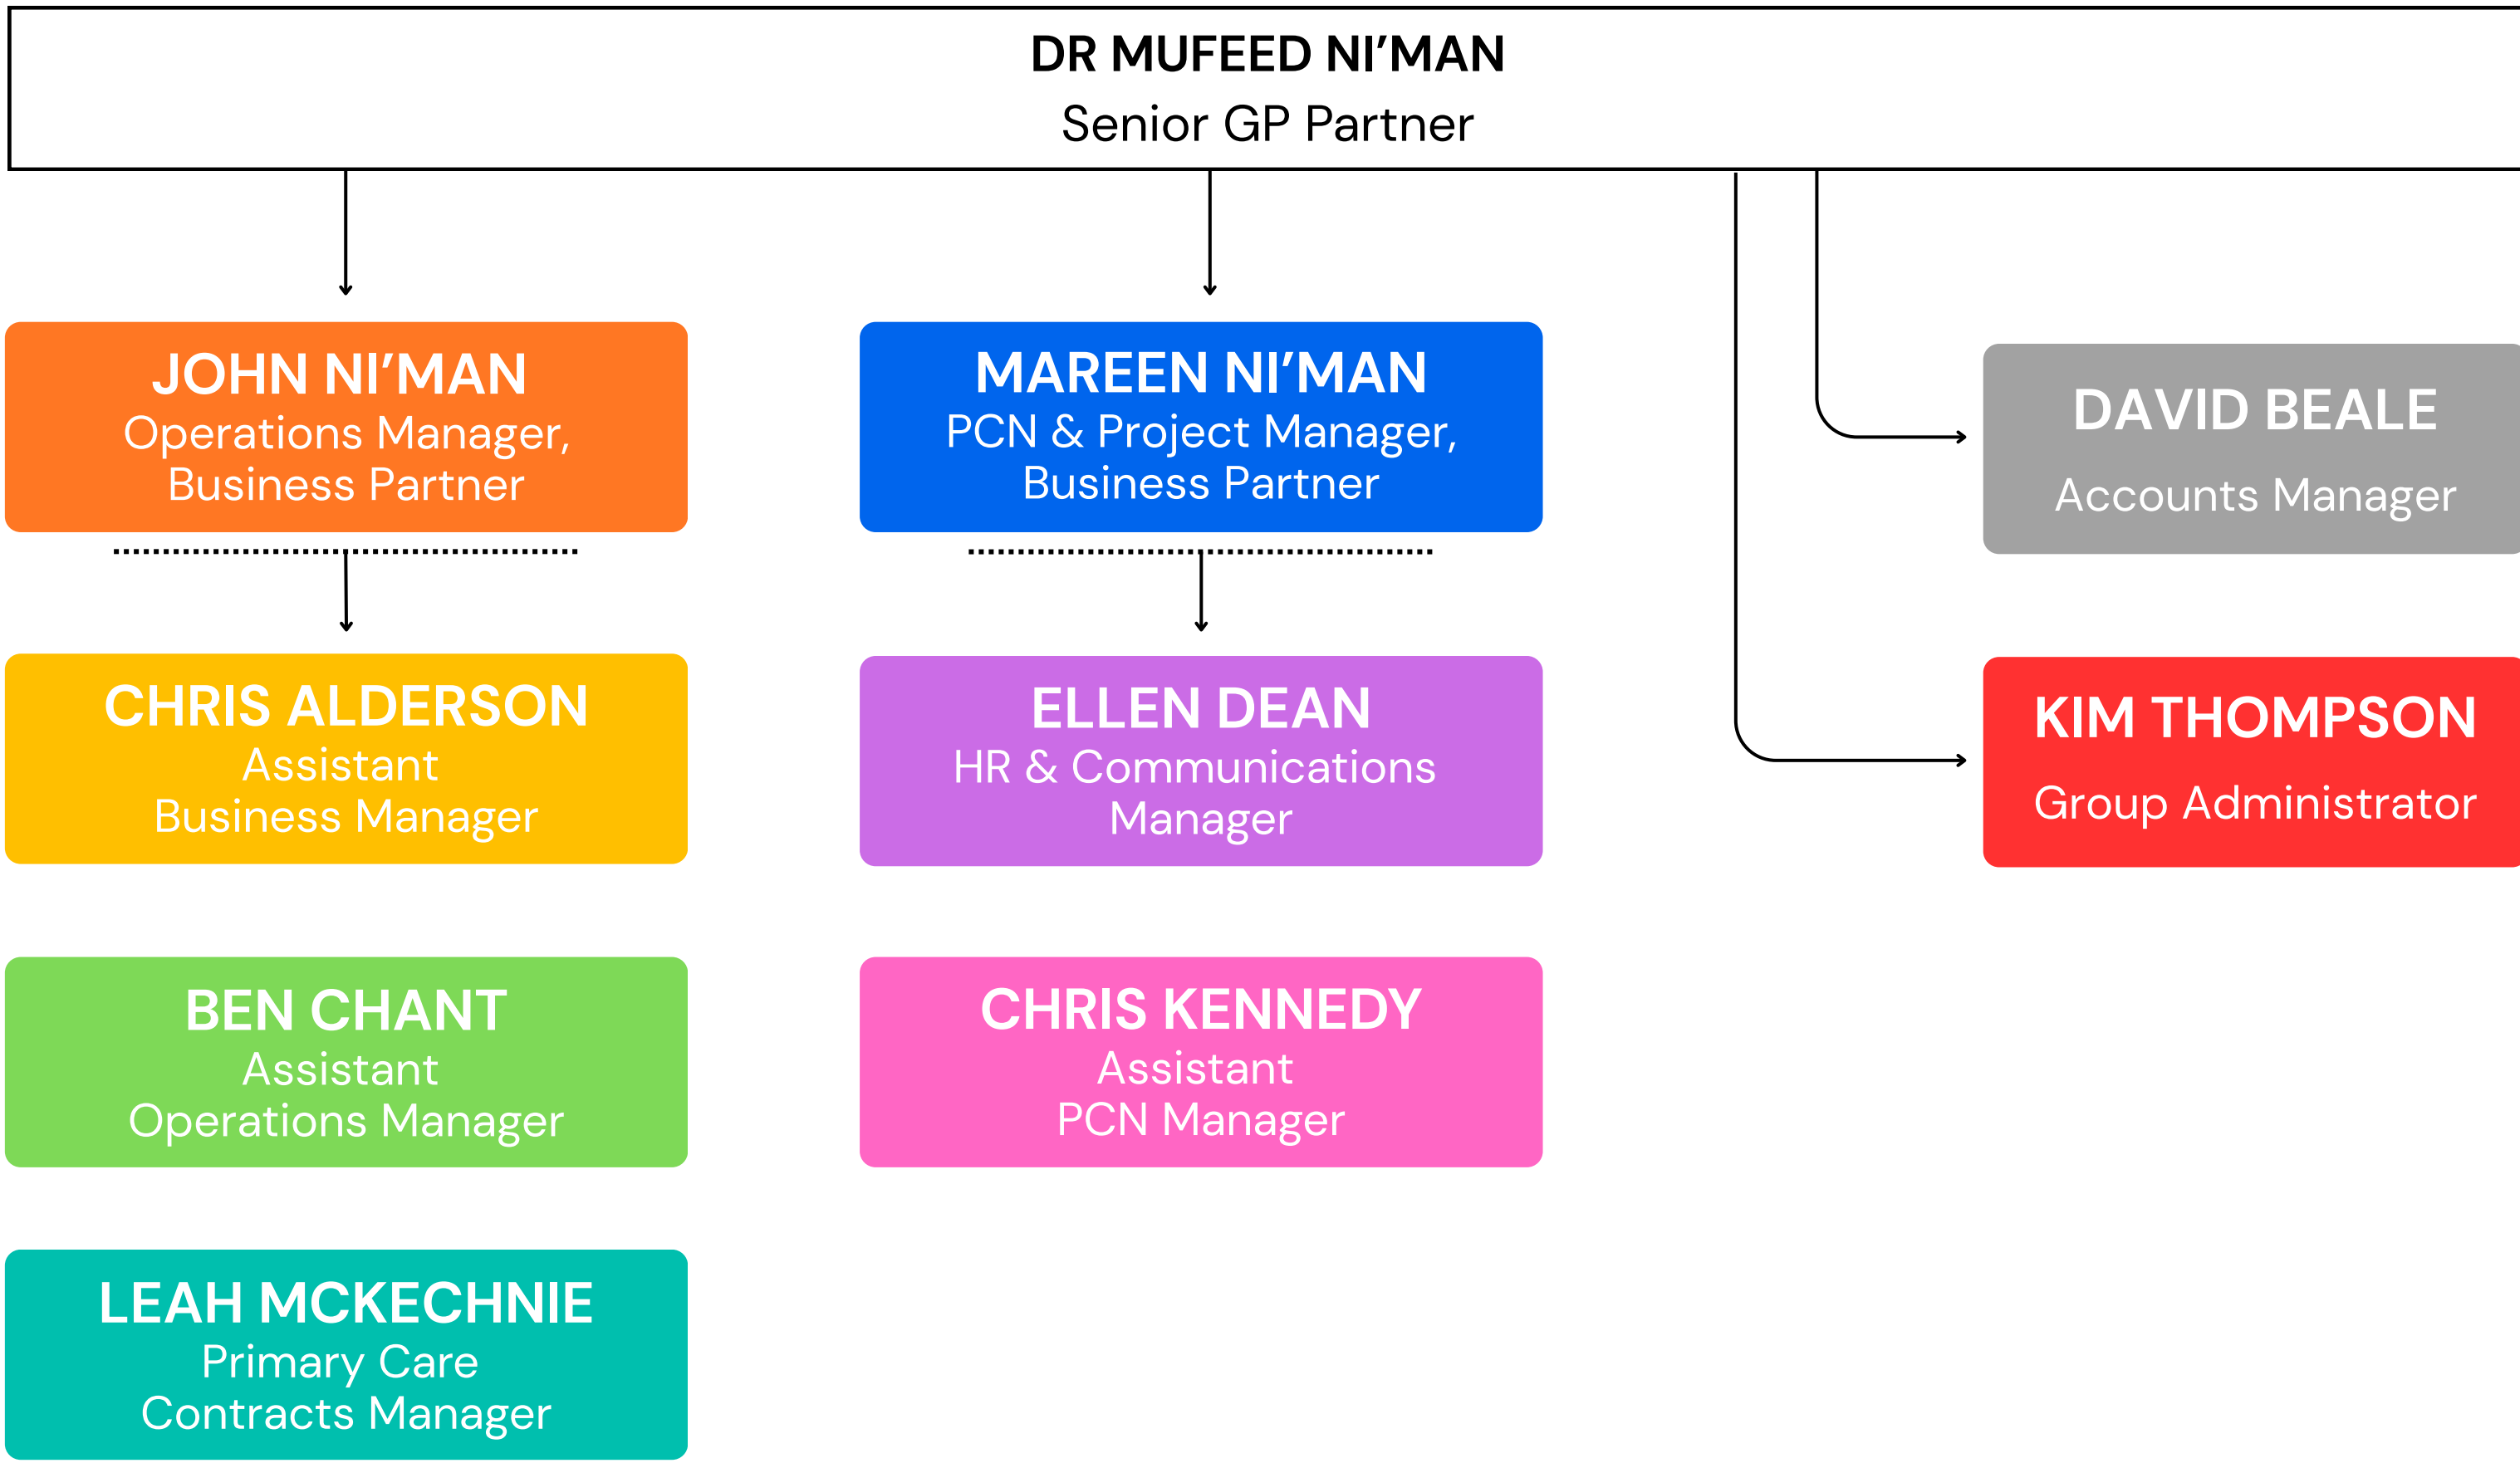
DR MUFEED NI’MAN
Senior GP Partner

JOHN NI’MAN
Operations Manager, Business Partner

MAREEN NI’MAN
PCN & Project Manager, Business Partner

DAVID BEALE
Accounts Manager

CHRIS ALDERSON
Assistant Business Manager

ELLEN DEAN
HR & Communications Manager

KIM THOMPSON
Group Administrator

BEN CHANT
Assistant Operations Manager

CHRIS KENNEDY
Assistant PCN Manager

LEAH MCKECHNIE
Primary Care Contracts Manager